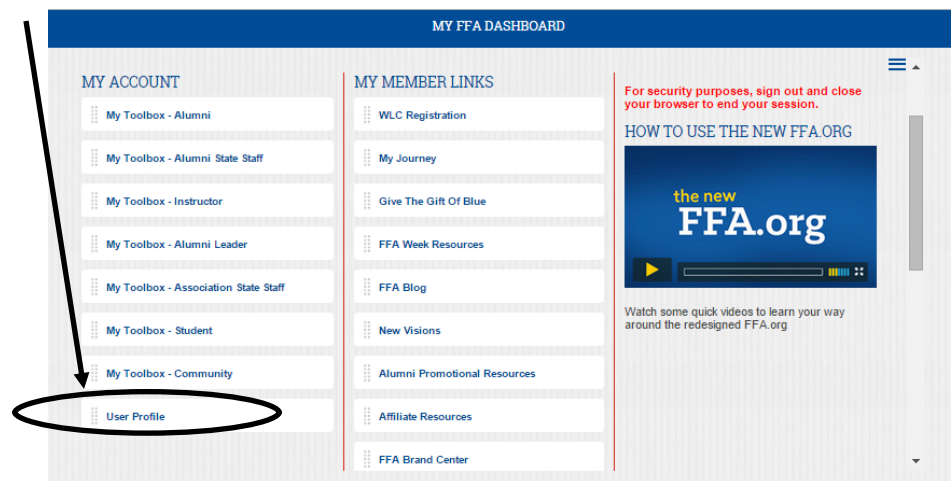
MY FFA DASHBOARD

MY ACCOUNT

My Toolbox - Alumni

My Toolbox - Alumni State Staff

My Toolbox - Instructor

My Toolbox - Alumni Leader

My Toolbox - Association State Staff

My Toolbox - Student

My Toolbox - Community

User Profile

MY MEMBER LINKS

WLC Registration

My Journey

Give The Gift Of Blue

FFA Week Resources

FFA Blog

New Visions

Alumni Promotional Resources

Affiliate Resources

FFA Brand Center

For security purposes, sign out and close your browser to end your session.

HOW TO USE THE NEW FFA.ORG

the new FFA.org

Watch some quick videos to learn your way around the redesigned FFA.org